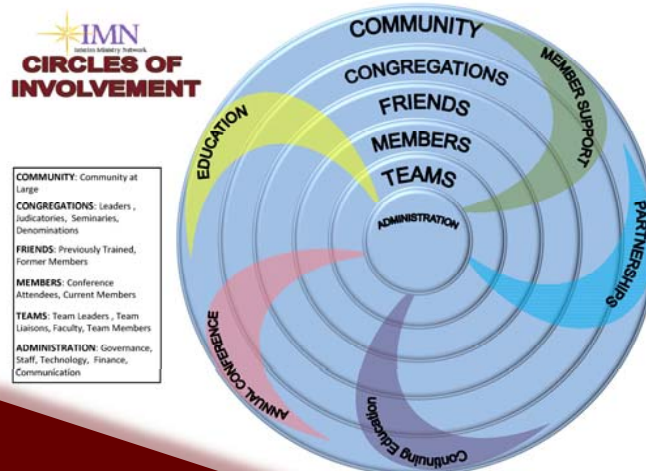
IMN
Interim Ministry Network
CIRCLES OF INVOLVEMENT

COMMUNITY: Community at Large
CONGREGATIONS: Leaders, Judicatories, Seminaries, Denominations
FRIENDS: Previously Trained, Former Members
MEMBERS: Conference Attendees, Current Members
TEAMS: Team Leaders, Team Liaisons, Faculty, Team Members
ADMINISTRATION: Governance, Staff, Technology, Finance, Communication

COMMUNITY
CONGREGATIONS
FRIENDS
MEMBERS
TEAMS
ADMINISTRATION
EDUCATION
MEMBER SUPPORT
PARTNERSHIPS
ANNUAL CONFERENCE
Continuing Education